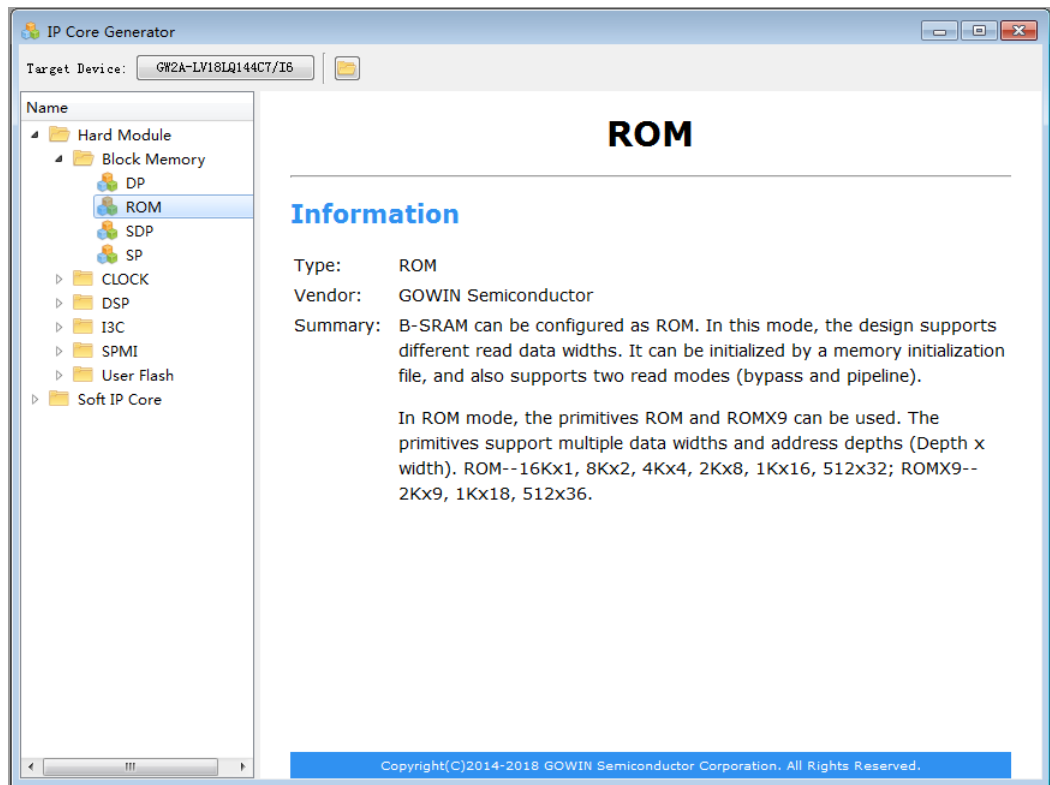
IP Core Generator

Target Device: GW2A-LV18LQ144C7/I6

Name

Hard Module
Block Memory
DP
ROM
SDP
SP
CLOCK
DSP
I3C
SPMI
User Flash
Soft IP Core

ROM

Information

Type: ROM

Vendor: GOWIN Semiconductor

Summary: B-SRAM can be configured as ROM. In this mode, the design supports different read data widths. It can be initialized by a memory initialization file, and also supports two read modes (bypass and pipeline).

In ROM mode, the primitives ROM and ROMX9 can be used. The primitives support multiple data widths and address depths (Depth x width). ROM--16Kx1, 8Kx2, 4Kx4, 2Kx8, 1Kx16, 512x32; ROMX9--2Kx9, 1Kx18, 512x36.

Copyright(C)2014-2018 GOWIN Semiconductor Corporation. All Rights Reserved.